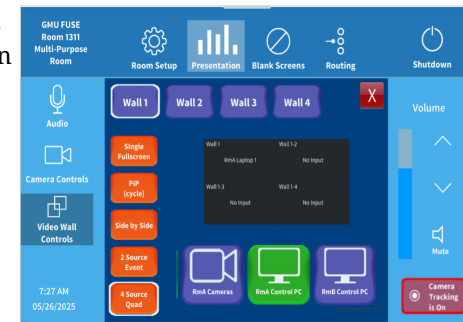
n

GMU FUSE
Room 1311
Multi-Purpose
Room

Room Setup

Presentation

Blank Screens

Routing

Shutdown

Audio

Camera Controls

Video Wall
Controls

7:27 AM
05/26/2025

Wall 1

Wall 2

Wall 3

Wall 4

X

Single
Fullscreen

PIP
(cycle)

Side by Side

2 Source
Event

4 Source
Quad

| Wall 1 | Wall 1-2 |
|---|---|
| RmA Laptop 1 | No Input |
| Wall 1-3 | Wall 1-4 |
| No Input | No Input |

RmA Cameras

RmA Control PC

RmB Control PC

Volume

Mute

Camera
Tracking
is On